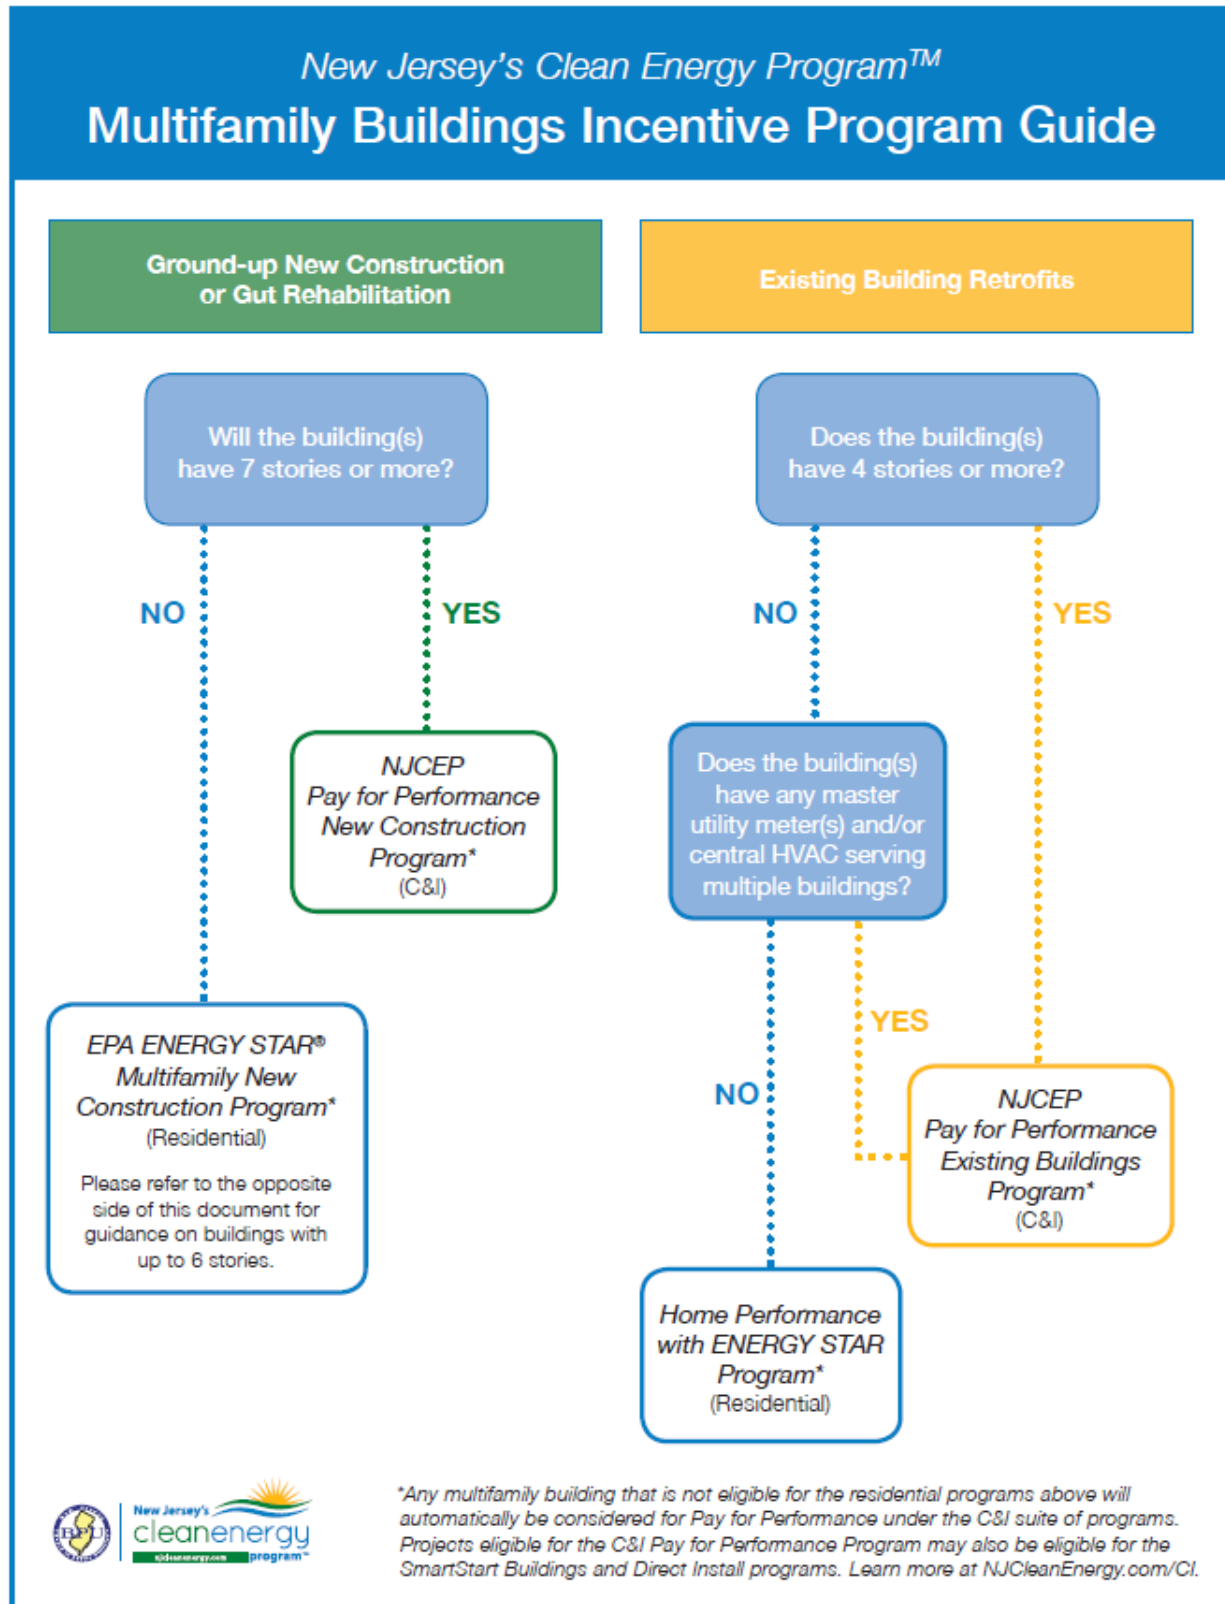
New Jersey's Clean Energy Program™

Multifamily Buildings Incentive Program Guide

Ground-up New Construction or Gut Rehabilitation

Existing Building Retrofits

Will the building(s) have 7 stories or more?

NO

YES

NJCEP Pay for Performance New Construction Program* (C&I)

EPA ENERGY STAR® Multifamily New Construction Program* (Residential)

Please refer to the opposite side of this document for guidance on buildings with up to 6 stories.

Does the building(s) have 4 stories or more?

NO

YES

Does the building(s) have any master utility meter(s) and/or central HVAC serving multiple buildings?

YES

NO

NJCEP Pay for Performance Existing Buildings Program* (C&I)

Home Performance with ENERGY STAR Program* (Residential)

BPU

New Jersey's cleanenergy program™

njcleanenergy.com

*Any multifamily building that is not eligible for the residential programs above will automatically be considered for Pay for Performance under the C&I suite of programs. Projects eligible for the C&I Pay for Performance Program may also be eligible for the SmartStart Buildings and Direct Install programs. Learn more at NJCleanEnergy.com/CI.